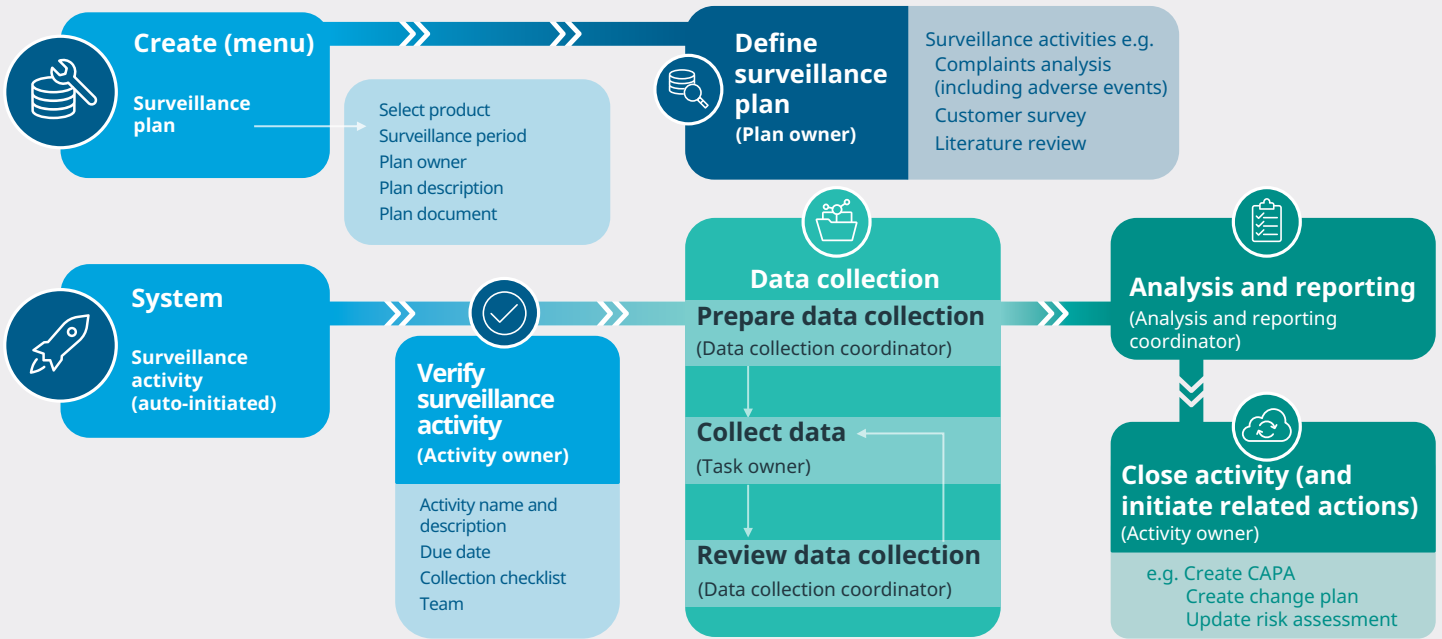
Create (menu)

Surveillance plan

Select product
Surveillance period
Plan owner
Plan description
Plan document

Define surveillance plan
(Plan owner)

Surveillance activities e.g.
Complaints analysis (including adverse events)
Customer survey
Literature review

System

Surveillance activity (auto-initiated)

Verify surveillance activity
(Activity owner)

Activity name and description
Due date
Collection checklist
Team

Data collection

Prepare data collection
(Data collection coordinator)

Collect data
(Task owner)

Review data collection
(Data collection coordinator)

Analysis and reporting
(Analysis and reporting coordinator)

Close activity (and initiate related actions)
(Activity owner)

e.g. Create CAPA
Create change plan
Update risk assessment